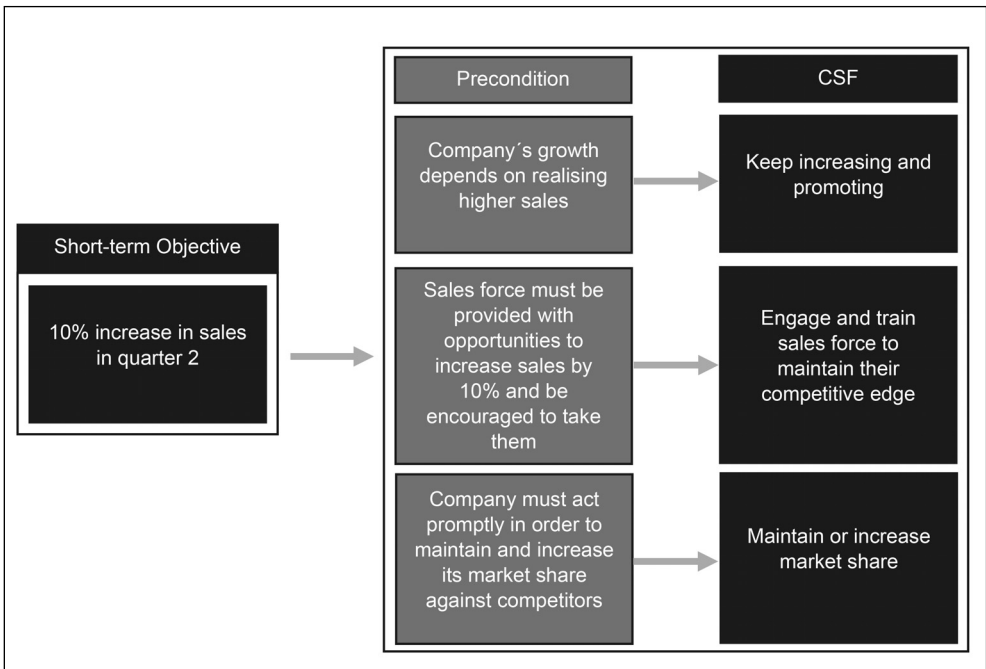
Short-term Objective

10% increase in sales in quarter 2

Precondition

CSF

Company´s growth depends on realising higher sales

Keep increasing and promoting

Sales force must be provided with opportunities to increase sales by 10% and be encouraged to take them

Engage and train sales force to maintain their competitive edge

Company must act promptly in order to maintain and increase its market share against competitors

Maintain or increase market share